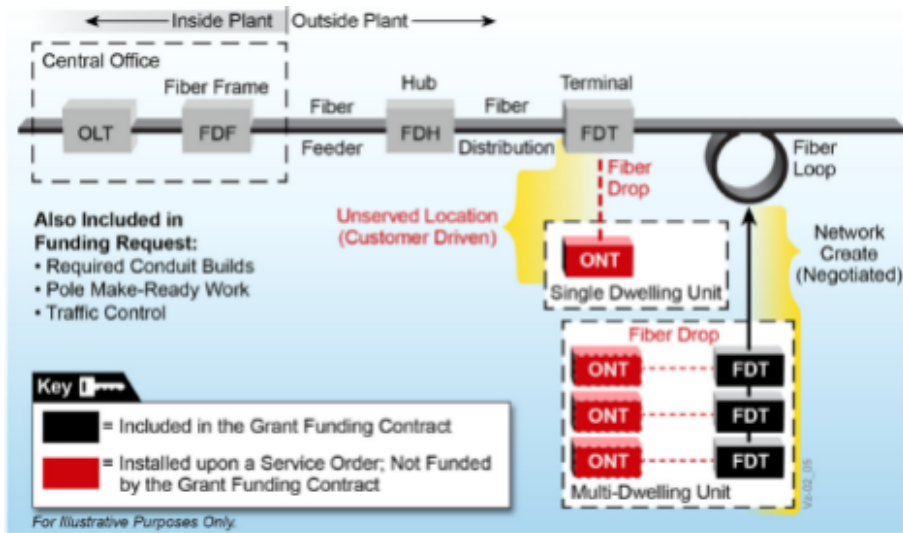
Inside Plant | Outside Plant

Central Office

OLT

Fiber Frame

FDF

Fiber

Feeder

Hub

FDH

Fiber

Distribution

Terminal

FDT

Fiber Drop

Fiber Loop

Unserved Location (Customer Driven)

ONT

Single Dwelling Unit

Network Create (Negotiated)

Also Included in Funding Request:
• Required Conduit Builds
• Pole Make-Ready Work
• Traffic Control

Fiber Drop

ONT FDT

ONT FDT

ONT FDT

Multi-Dwelling Unit

Key

= Included in the Grant Funding Contract

= Installed upon a Service Order; Not Funded by the Grant Funding Contract

For Illustrative Purposes Only.

V2-02_05